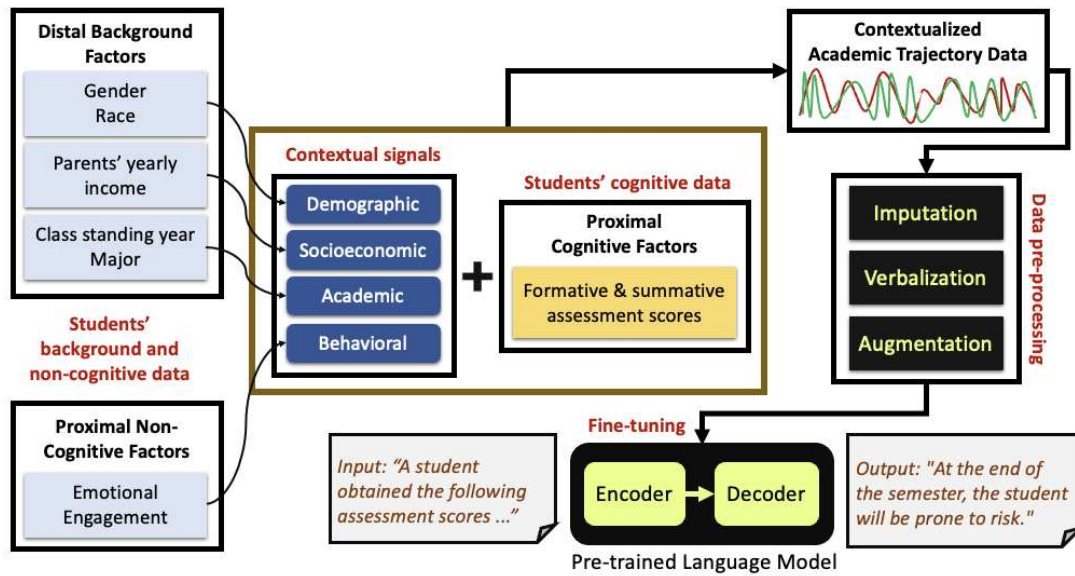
Distal Background Factors

Gender
Race

Parents' yearly income

Class standing year
Major

Students' background and non-cognitive data

Proximal Non-Cognitive Factors

Emotional Engagement

Contextual signals

Demographic

Socioeconomic

Academic

Behavioral

+

Students' cognitive data

Proximal Cognitive Factors

Formative & summative assessment scores

Contextualized Academic Trajectory Data

Imputation

Verbalization

Augmentation

Data pre-processing

Fine-tuning

Input: "A student obtained the following assessment scores ..."

Encoder

Decoder

Output: "At the end of the semester, the student will be prone to risk."

Pre-trained Language Model